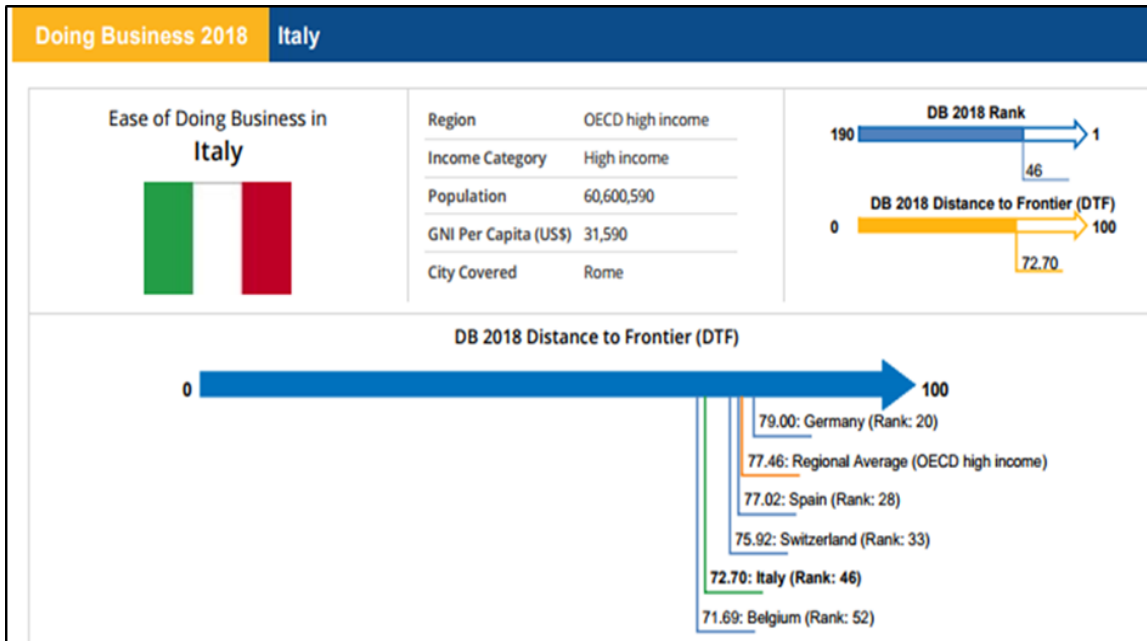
Doing Business 2018 Italy

Ease of Doing Business in
Italy

| Region | OECD high income |
|---|---|
| Income Category | High income |
| Population | 60,600,590 |
| GNI Per Capita (US$) | 31,590 |
| City Covered | Rome |

DB 2018 Rank
190 1
46

DB 2018 Distance to Frontier (DTF)
0 100
72.70

DB 2018 Distance to Frontier (DTF)
0 100
79.00: Germany (Rank: 20)
77.46: Regional Average (OECD high income)
77.02: Spain (Rank: 28)
75.92: Switzerland (Rank: 33)
72.70: Italy (Rank: 46)
71.69: Belgium (Rank: 52)